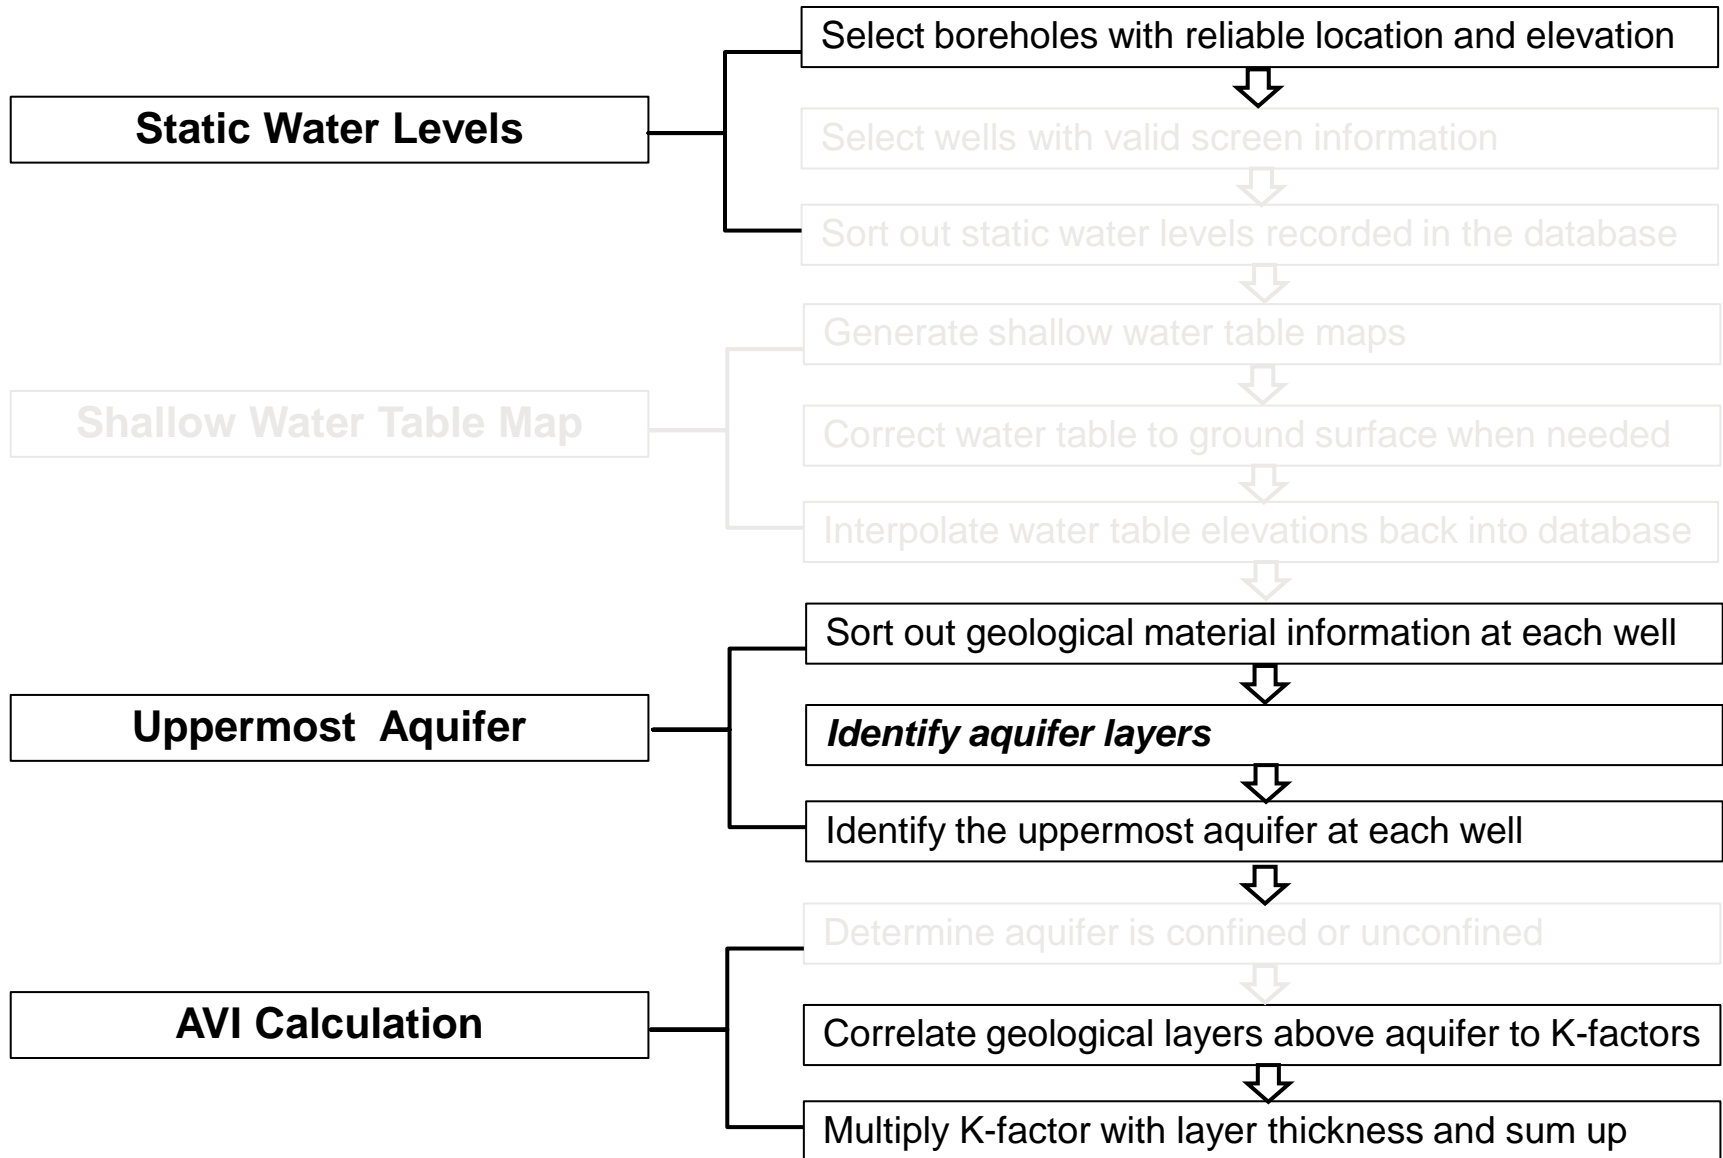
Static Water Levels

Select boreholes with reliable location and elevation

Select wells with valid screen information

Sort out static water levels recorded in the database

Shallow Water Table Map

Generate shallow water table maps

Correct water table to ground surface when needed

Interpolate water table elevations back into database

Uppermost Aquifer

Sort out geological material information at each well

*Identify aquifer layers*

Identify the uppermost aquifer at each well

AVI Calculation

Determine aquifer is confined or unconfined

Correlate geological layers above aquifer to K-factors

Multiply K-factor with layer thickness and sum up